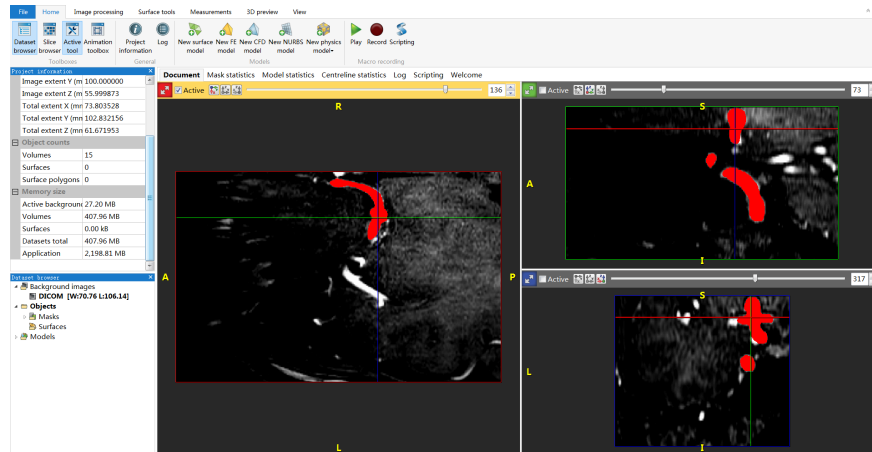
File Home Image processing Surface tools Measurements 3D preview View

Dataset browser Slice browser Active tool Animation toolbox
Toolboxes

Project information Log
General

New surface model New FE model New CFD model New NURBS model New physics model
Models

Play Record Scripting
Macro recording

Project information

| | |
|---|---|
| Image extent Y (m | 100.000000 |
| Image extent Z (m | 55.999873 |
| Total extent X (mm | 73.803528 |
| Total extent Y (mm | 102.832156 |
| Total extent Z (mm | 61.671953 |
| Object counts | |
| Volumes | 15 |
| Surfaces | 0 |
| Surface polygons | 0 |
| Memory size | |
| Active background | 27.20 MB |
| Volumes | 407.96 MB |
| Surfaces | 0.00 kB |
| Datasets total | 407.96 MB |
| Application | 2,198.81 MB |

Dataset browser
Background images
DICOM [W:70.76 L:106.14]
Objects
Masks
Surfaces
Models

Document Mask statistics Model statistics Centreline statistics Log Scripting Welcome

Active 136
R
A
P
L

Active 73
S
A
I

Active 317
S
L
I